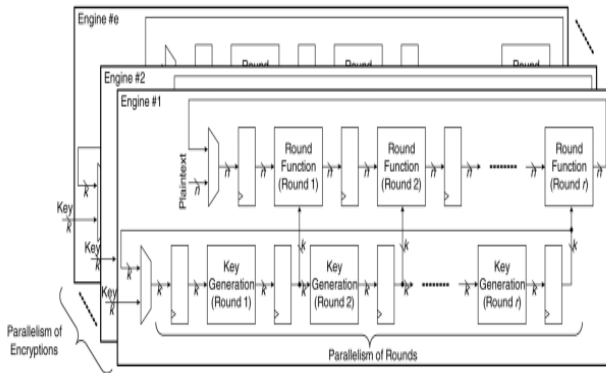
Engine #e

Round

Round

Round

Engine #2

Engine #1

Plaintext

$n$

$n$

Round Function (Round 1)

$n$

Round Function (Round 2)

$n$

$n$

Round Function (Round $r$)

$n$

$k$

Key

$k$

Key

$k$

Key

$k$

$k$

Key Generation (Round 1)

$k$

$k$

Key Generation (Round 2)

$k$

$k$

$k$

Key Generation (Round $r$)

$k$

$k$

$k$

Parallelism of Encryptions

Parallelism of Rounds